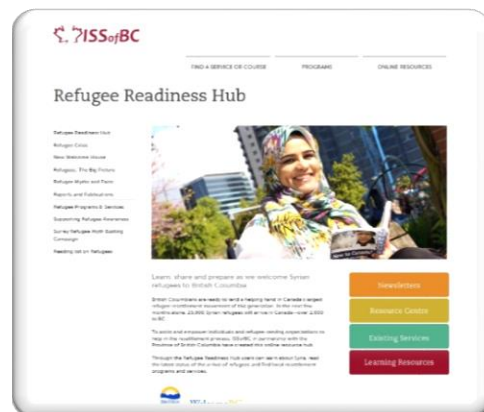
ISSofBC

FIND A SERVICE OR COURSE
PROGRAMS
ONLINE RESOURCES

Refugee Readiness Hub

Refugee Readiness Hub
Refugee Crisis
New Welcome House
Refugees: The Big Picture
Refugee Myths and Facts
Reports and Publications
Refugee Programs & Services
Supporting Refugee Newcomers
Surrey Refugee Myth Busting Campaign
Reading list on Refugees

Learn, share and prepare as we welcome Syrian refugees to British Columbia

British Columbians are ready to lend a helping hand in Canada's largest refugee resettlement movement of the generation. In the next few months alone, 25,000 Syrian refugees will arrive in Canada - over 2,500 to BC.

To assist and empower individuals and refugee-serving organizations to help in the resettlement process, ISSofBC, in partnership with the Province of British Columbia have created this online resource hub.

Through the Refugee Readiness Hub users can learn about Syria, read the latest status of the crisis of refugees, and find local resettlement programs and services.

Newsletters
Resource Centre
Existing Services
Learning Resources

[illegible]